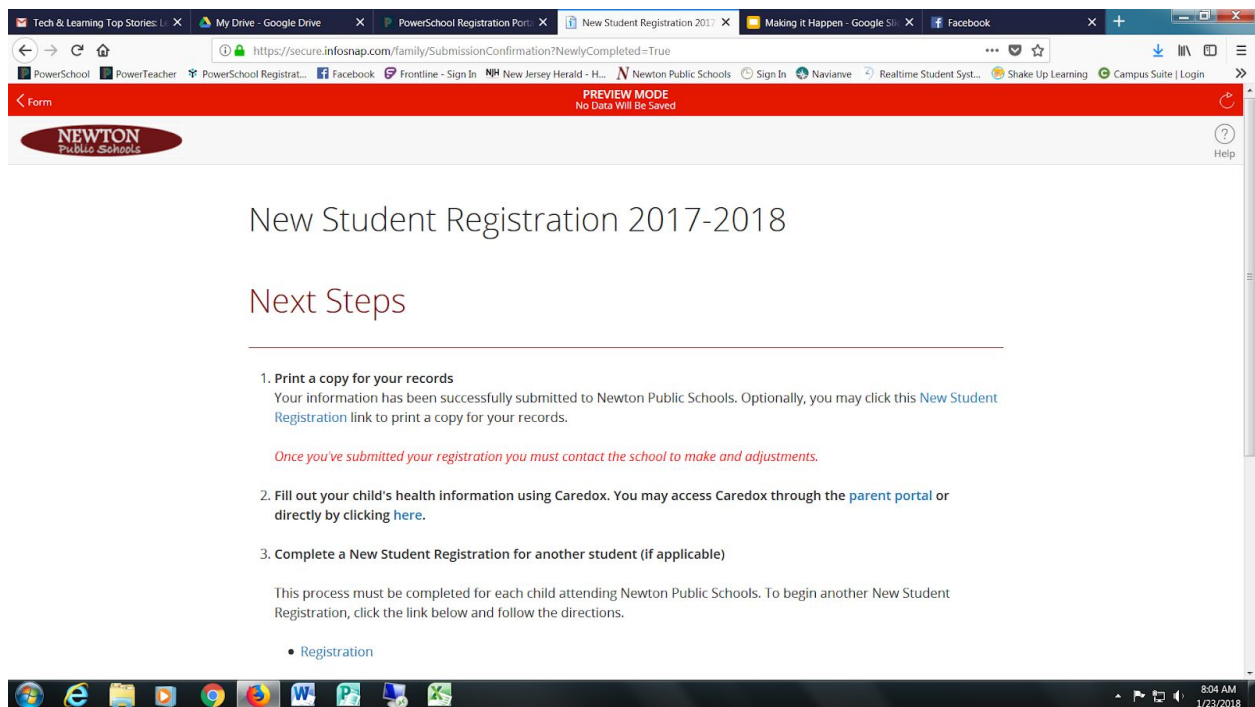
Tech & Learning Top Stories: L× | My Drive - Google Drive × | PowerSchool Registration Port× | New Student Registration 2017× | Making it Happen - Google Sli× | Facebook ×

https://secure.infosnap.com/family/SubmissionConfirmation?NewlyCompleted=True

PowerSchool | PowerTeacher | PowerSchool Registrat... | Facebook | Frontline - Sign In | NJH New Jersey Herald - H... | Newton Public Schools | Sign In | Navianve | Realtime Student Syst... | Shake Up Learning | Campus Suite | Login

Form

PREVIEW MODE
No Data Will Be Saved

NEWTON
Public Schools

Help

New Student Registration 2017-2018

Next Steps

1. Print a copy for your records
Your information has been successfully submitted to Newton Public Schools. Optionally, you may click this New Student Registration link to print a copy for your records.

Once you've submitted your registration you must contact the school to make and adjustments.

2. Fill out your child's health information using Caredox. You may access Caredox through the parent portal or directly by clicking here.

3. Complete a New Student Registration for another student (if applicable)

This process must be completed for each child attending Newton Public Schools. To begin another New Student Registration, click the link below and follow the directions.

• Registration

8:04 AM
1/23/2018